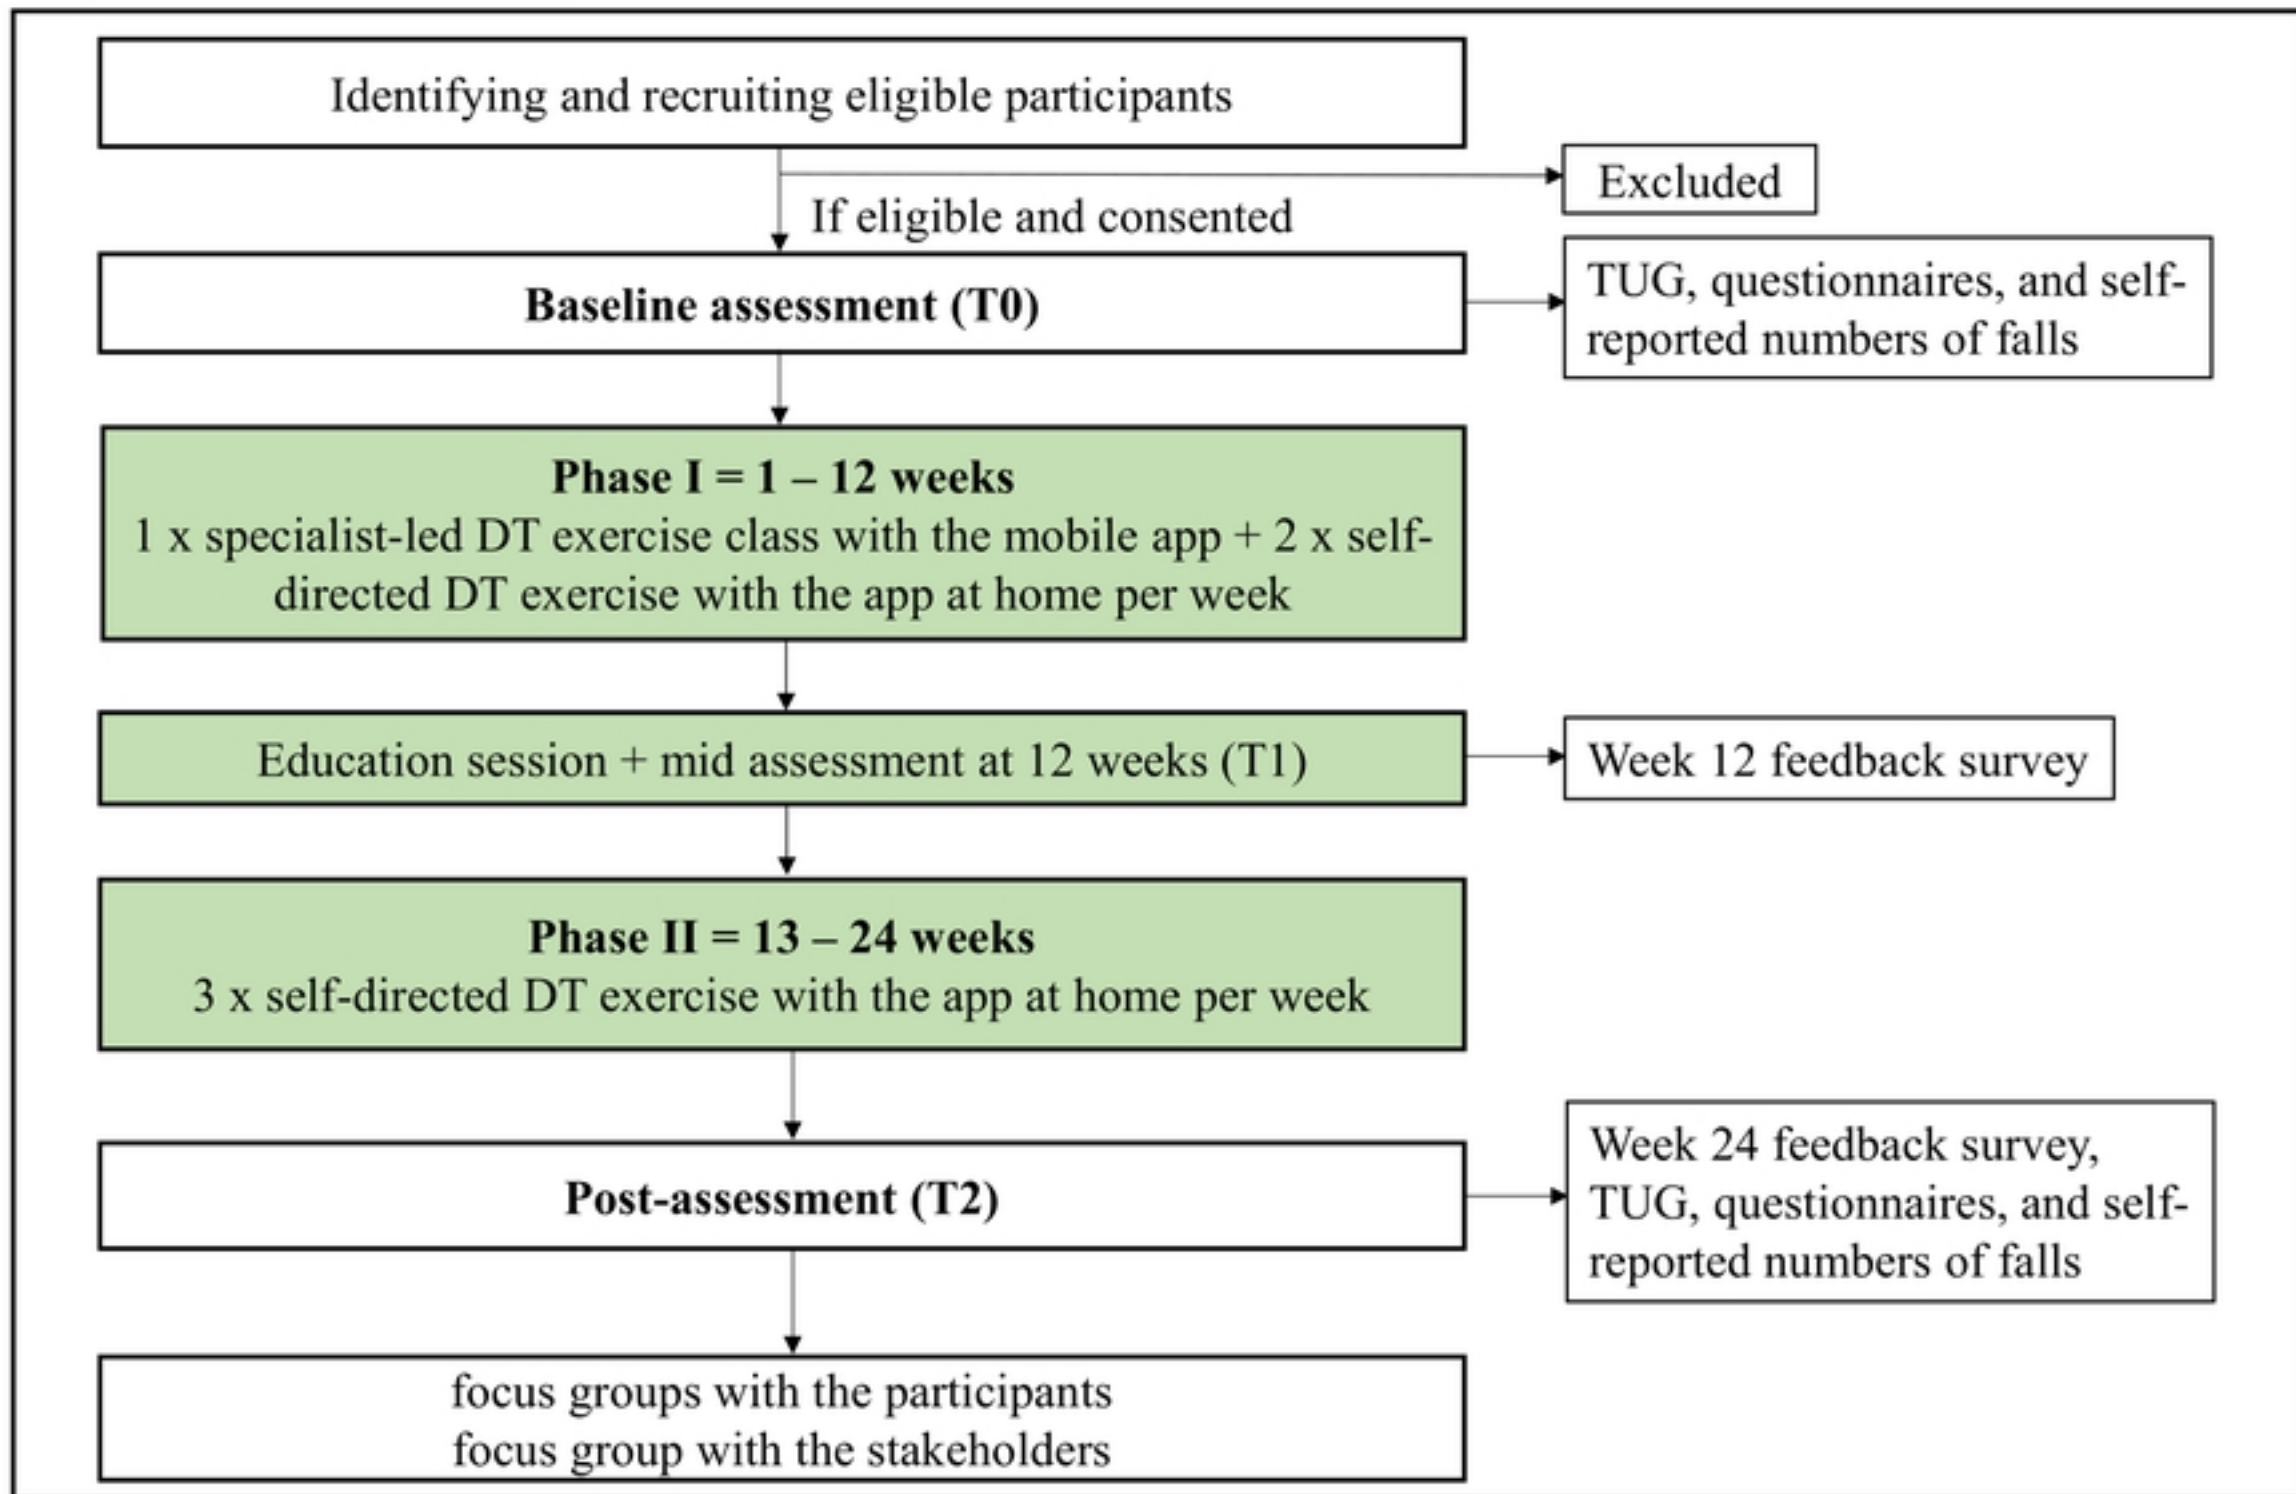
Identifying and recruiting eligible participants

Excluded

If eligible and consented

Baseline assessment (T0)

TUG, questionnaires, and self-reported numbers of falls

Phase I = 1 – 12 weeks
1 x specialist-led DT exercise class with the mobile app + 2 x self-directed DT exercise with the app at home per week

Education session + mid assessment at 12 weeks (T1)

Week 12 feedback survey

Phase II = 13 – 24 weeks
3 x self-directed DT exercise with the app at home per week

Post-assessment (T2)

Week 24 feedback survey, TUG, questionnaires, and self-reported numbers of falls

focus groups with the participants
focus group with the stakeholders